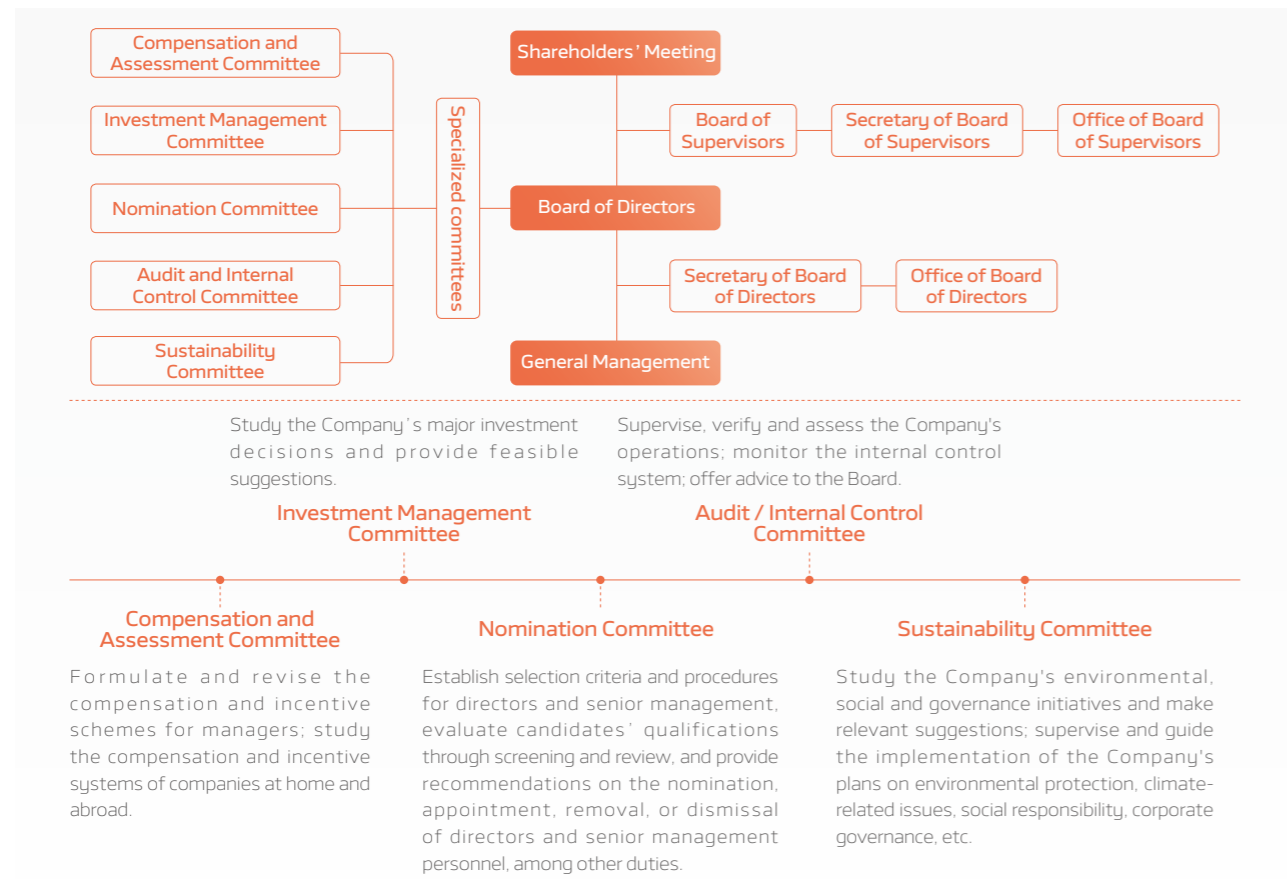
Compensation and Assessment Committee

Investment Management Committee

Nomination Committee

Audit and Internal Control Committee

Sustainability Committee

Specialized committees

Shareholders' Meeting

Board of Supervisors

Secretary of Board of Supervisors

Office of Board of Supervisors

Board of Directors

Secretary of Board of Directors

Office of Board of Directors

General Management

Study the Company's major investment decisions and provide feasible suggestions.

Investment Management Committee

Supervise, verify and assess the Company's operations; monitor the internal control system; offer advice to the Board.

Audit / Internal Control Committee

Compensation and Assessment Committee

Formulate and revise the compensation and incentive schemes for managers; study the compensation and incentive systems of companies at home and abroad.

Nomination Committee

Establish selection criteria and procedures for directors and senior management, evaluate candidates' qualifications through screening and review, and provide recommendations on the nomination, appointment, removal, or dismissal of directors and senior management personnel, among other duties.

Sustainability Committee

Study the Company's environmental, social and governance initiatives and make relevant suggestions; supervise and guide the implementation of the Company's plans on environmental protection, climate-related issues, social responsibility, corporate governance, etc.